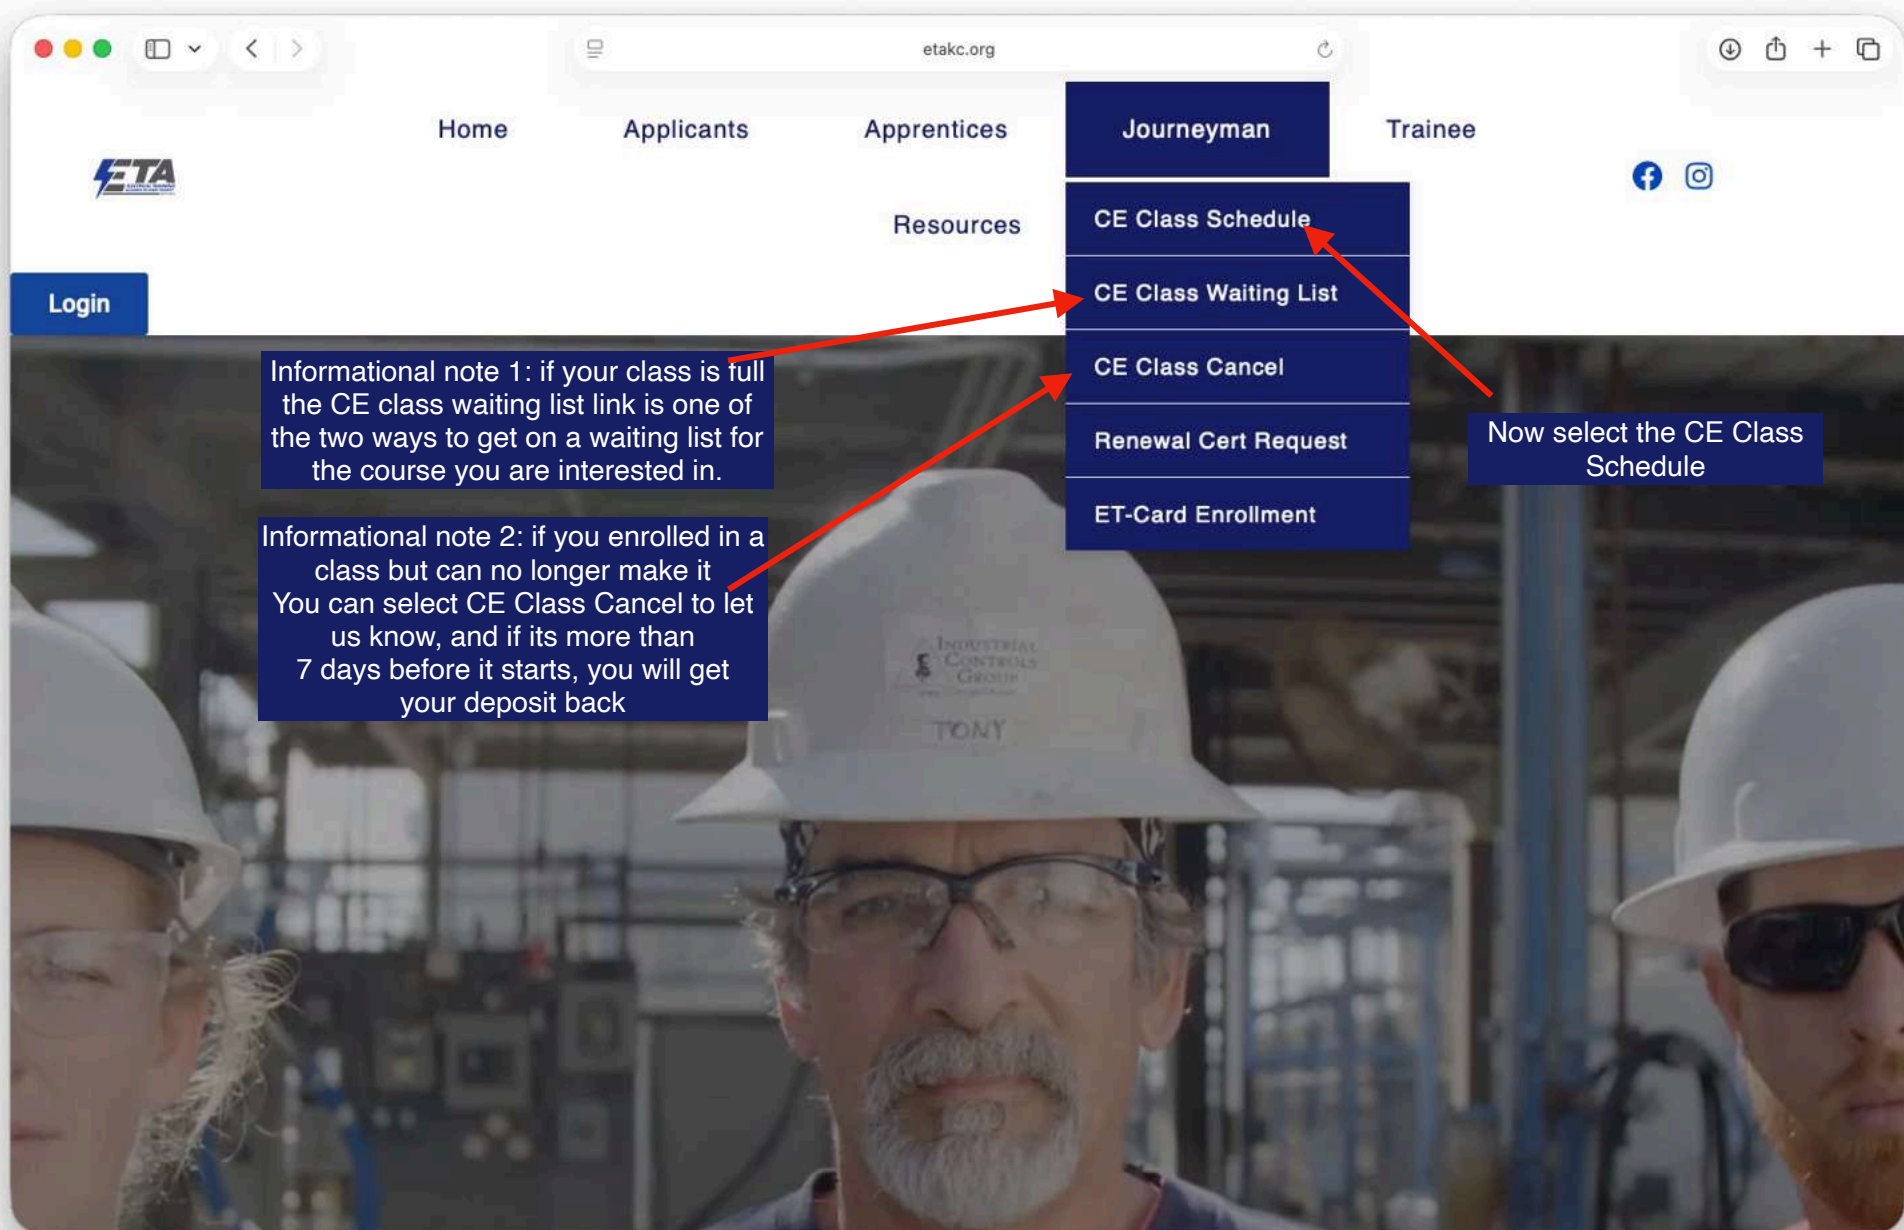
etakc.org

ETA

Home Applicants Apprentices Journeyman Trainee

Resources

Login

CE Class Schedule

CE Class Waiting List

CE Class Cancel

Renewal Cert Request

ET-Card Enrollment

Informational note 1: if your class is full the CE class waiting list link is one of the two ways to get on a waiting list for the course you are interested in.

Informational note 2: if you enrolled in a class but can no longer make it You can select CE Class Cancel to let us know, and if its more than 7 days before it starts, you will get your deposit back

Now select the CE Class Schedule

Industrial Controls Group

TONY